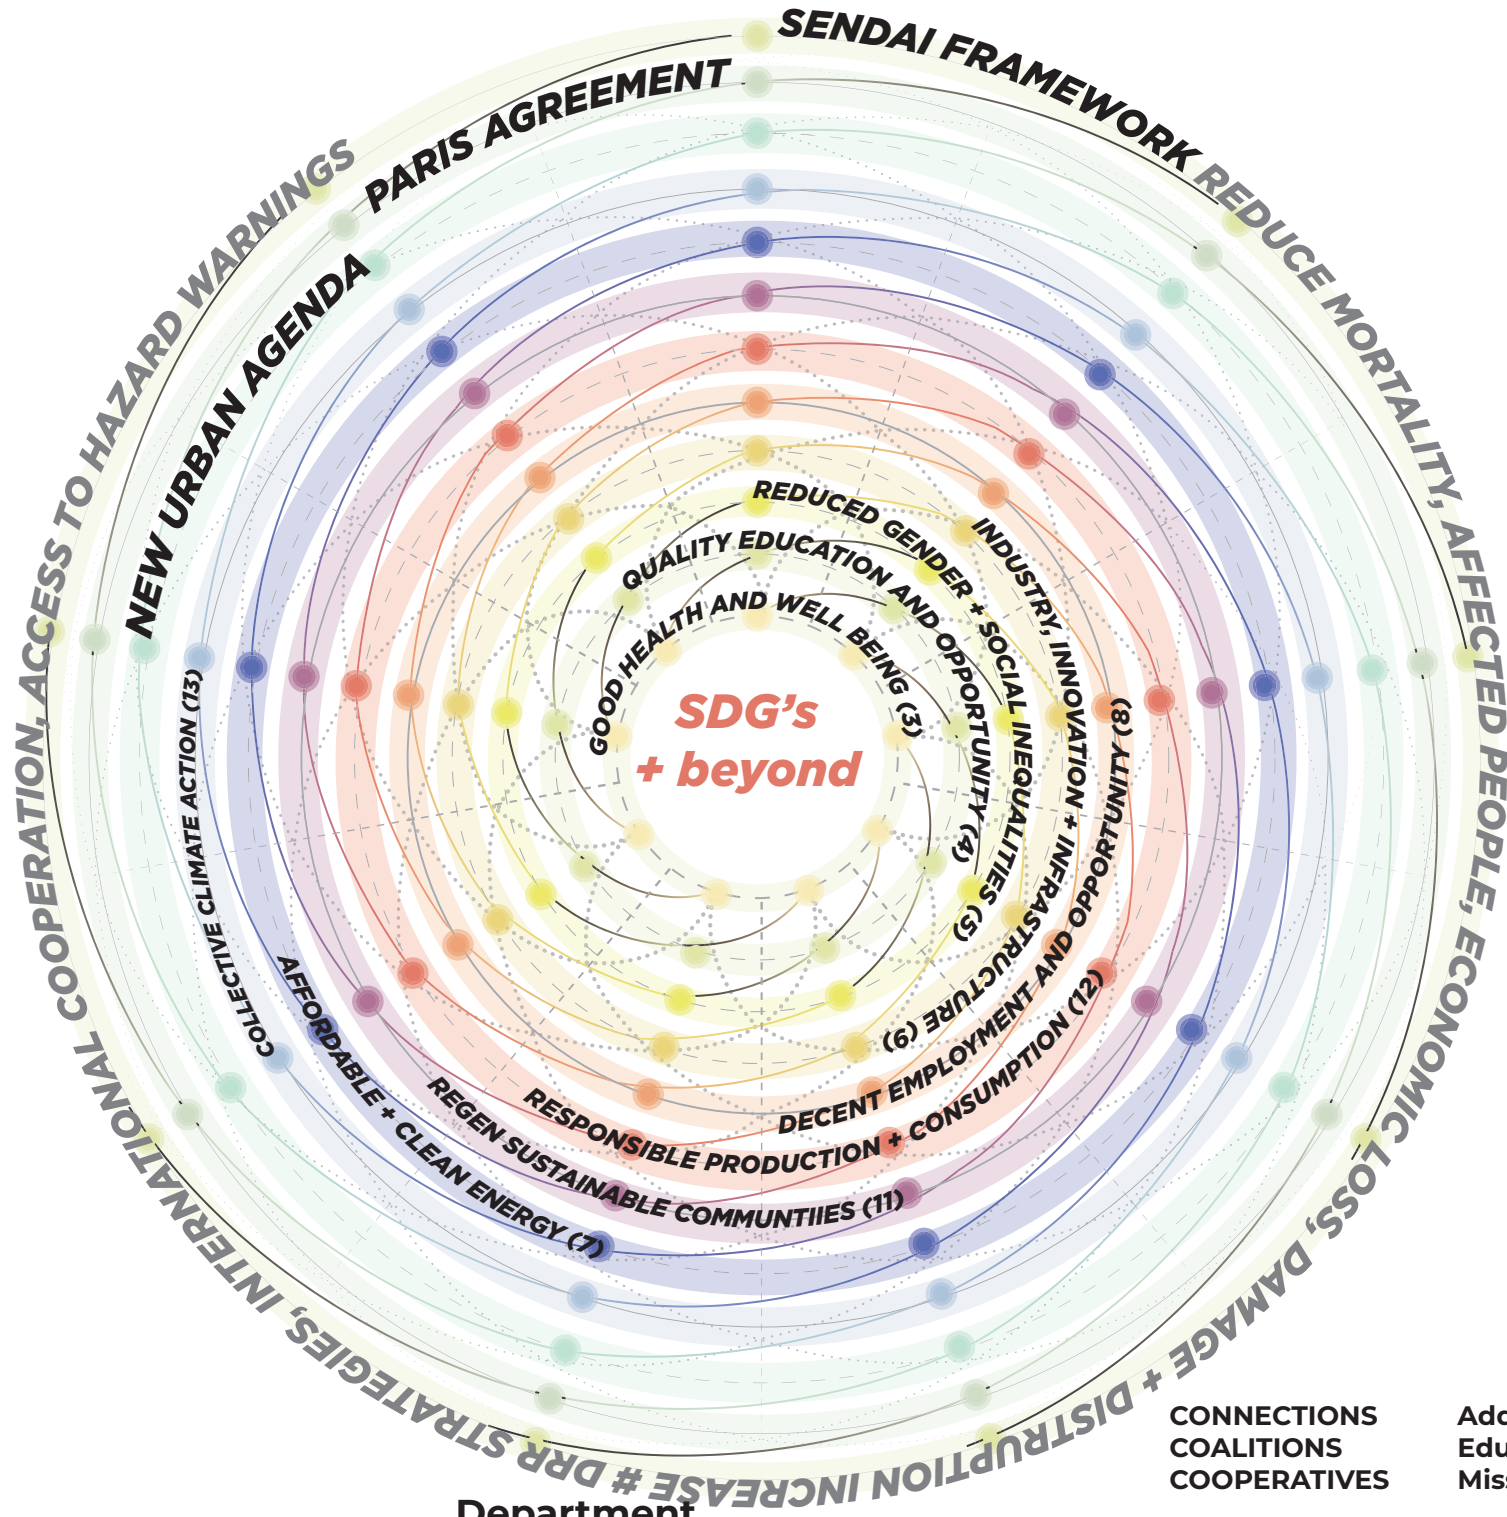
SENDAI FRAMEWORK REDUCE MORTALITY, AFFECTED PEOPLE, ECONOMIC LOSS, DAMAGE + DISTRUPTION INCREASE # DRR STRATEGIES, INTERNATIONAL COOPERATION, ACCESS TO HAZARD WARNINGS

PARIS AGREEMENT

NEW URBAN AGENDA

SDG's + beyond

GOOD HEALTH AND WELL BEING (3)

QUALITY EDUCATION AND OPPORTUNITY (4)

REDUCED GENDER + SOCIAL INEQUALITIES (5)

INDUSTRY, INNOVATION + INFRASTRUCTURE (9)

DECENT EMPLOYMENT AND OPPORTUNITY (8)

RESPONSIBLE PRODUCTION + CONSUMPTION (12)

REGEN SUSTAINABLE COMMUNTIIES (11)

AFFORDABLE + CLEAN ENERGY (7)

COLLECTIVE CLIMATE ACTION (13)

CONNECTIONS
COALITIONS
COOPERATIVES

Ad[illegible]
Edu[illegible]
Mis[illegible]

Department